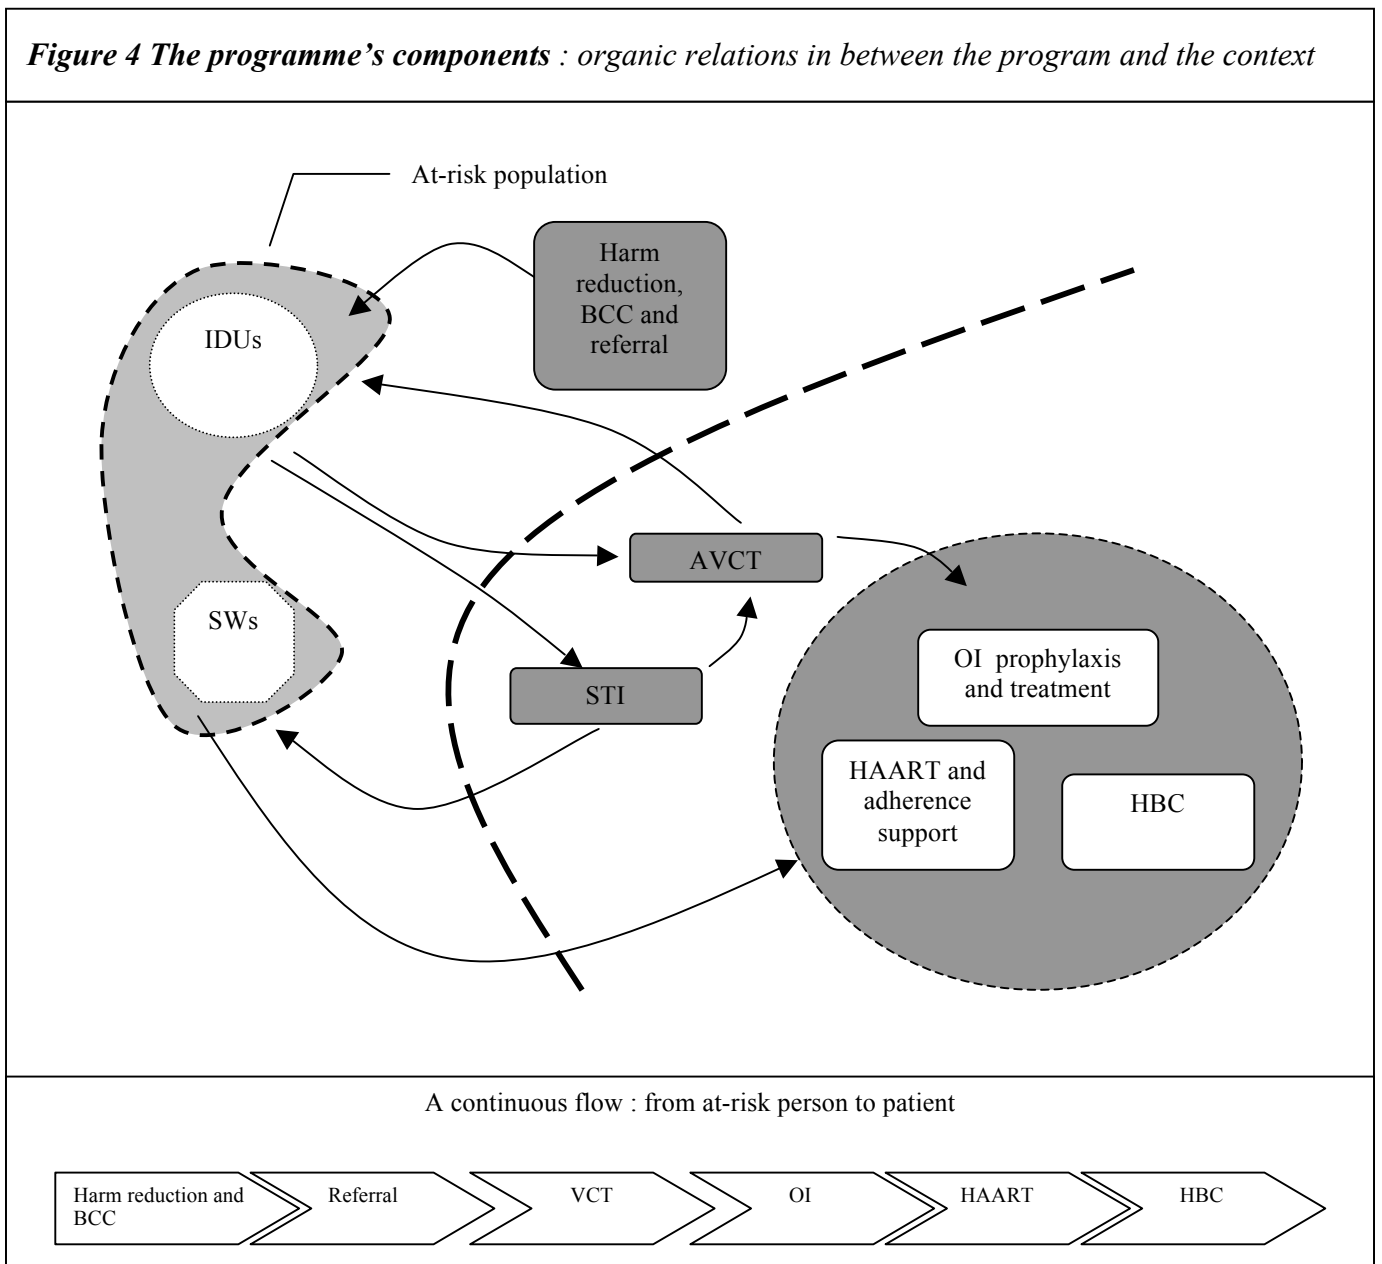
*Figure 4 The programme's components : organic relations in between the program and the context*

At-risk population

Harm reduction, BCC and referral

IDUs

SWs

AVCT

STI

OI prophylaxis and treatment

HAART and adherence support

HBC

A continuous flow : from at-risk person to patient

Harm reduction and BCC

Referral

VCT

OI

HAART

HBC